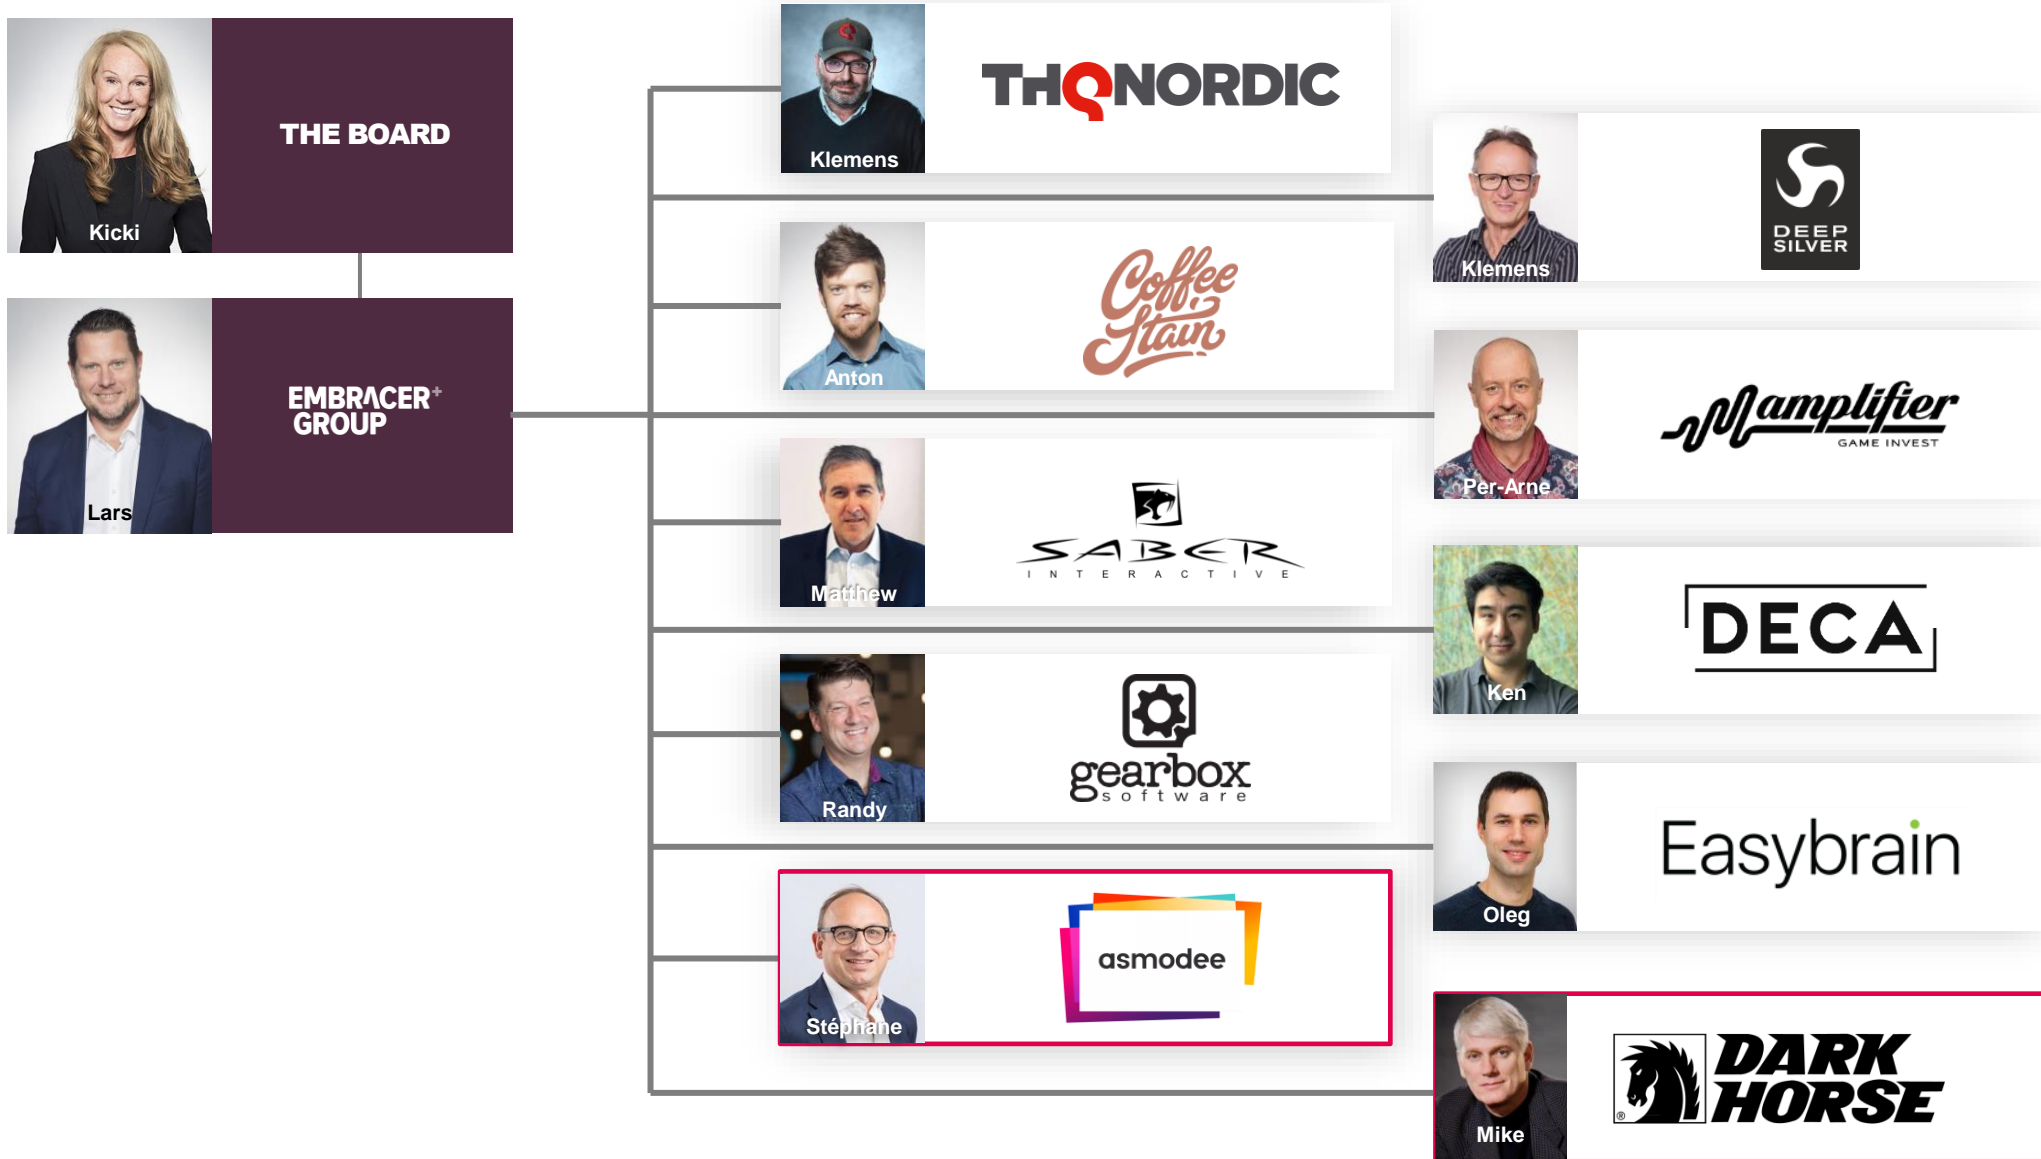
Kicki
THE BOARD

Lars
EMBRACER GROUP

Klemens
THQNORDIC

Anton
Coffee Stain

Matthew
SABER INTERACTIVE

Randy
gearbox software

Stéphane
asmodee

Klemens
DEEP SILVER

Per-Arne
amplifier GAME INVEST

Ken
DECA

Oleg
Easybrain

Mike
DARK HORSE